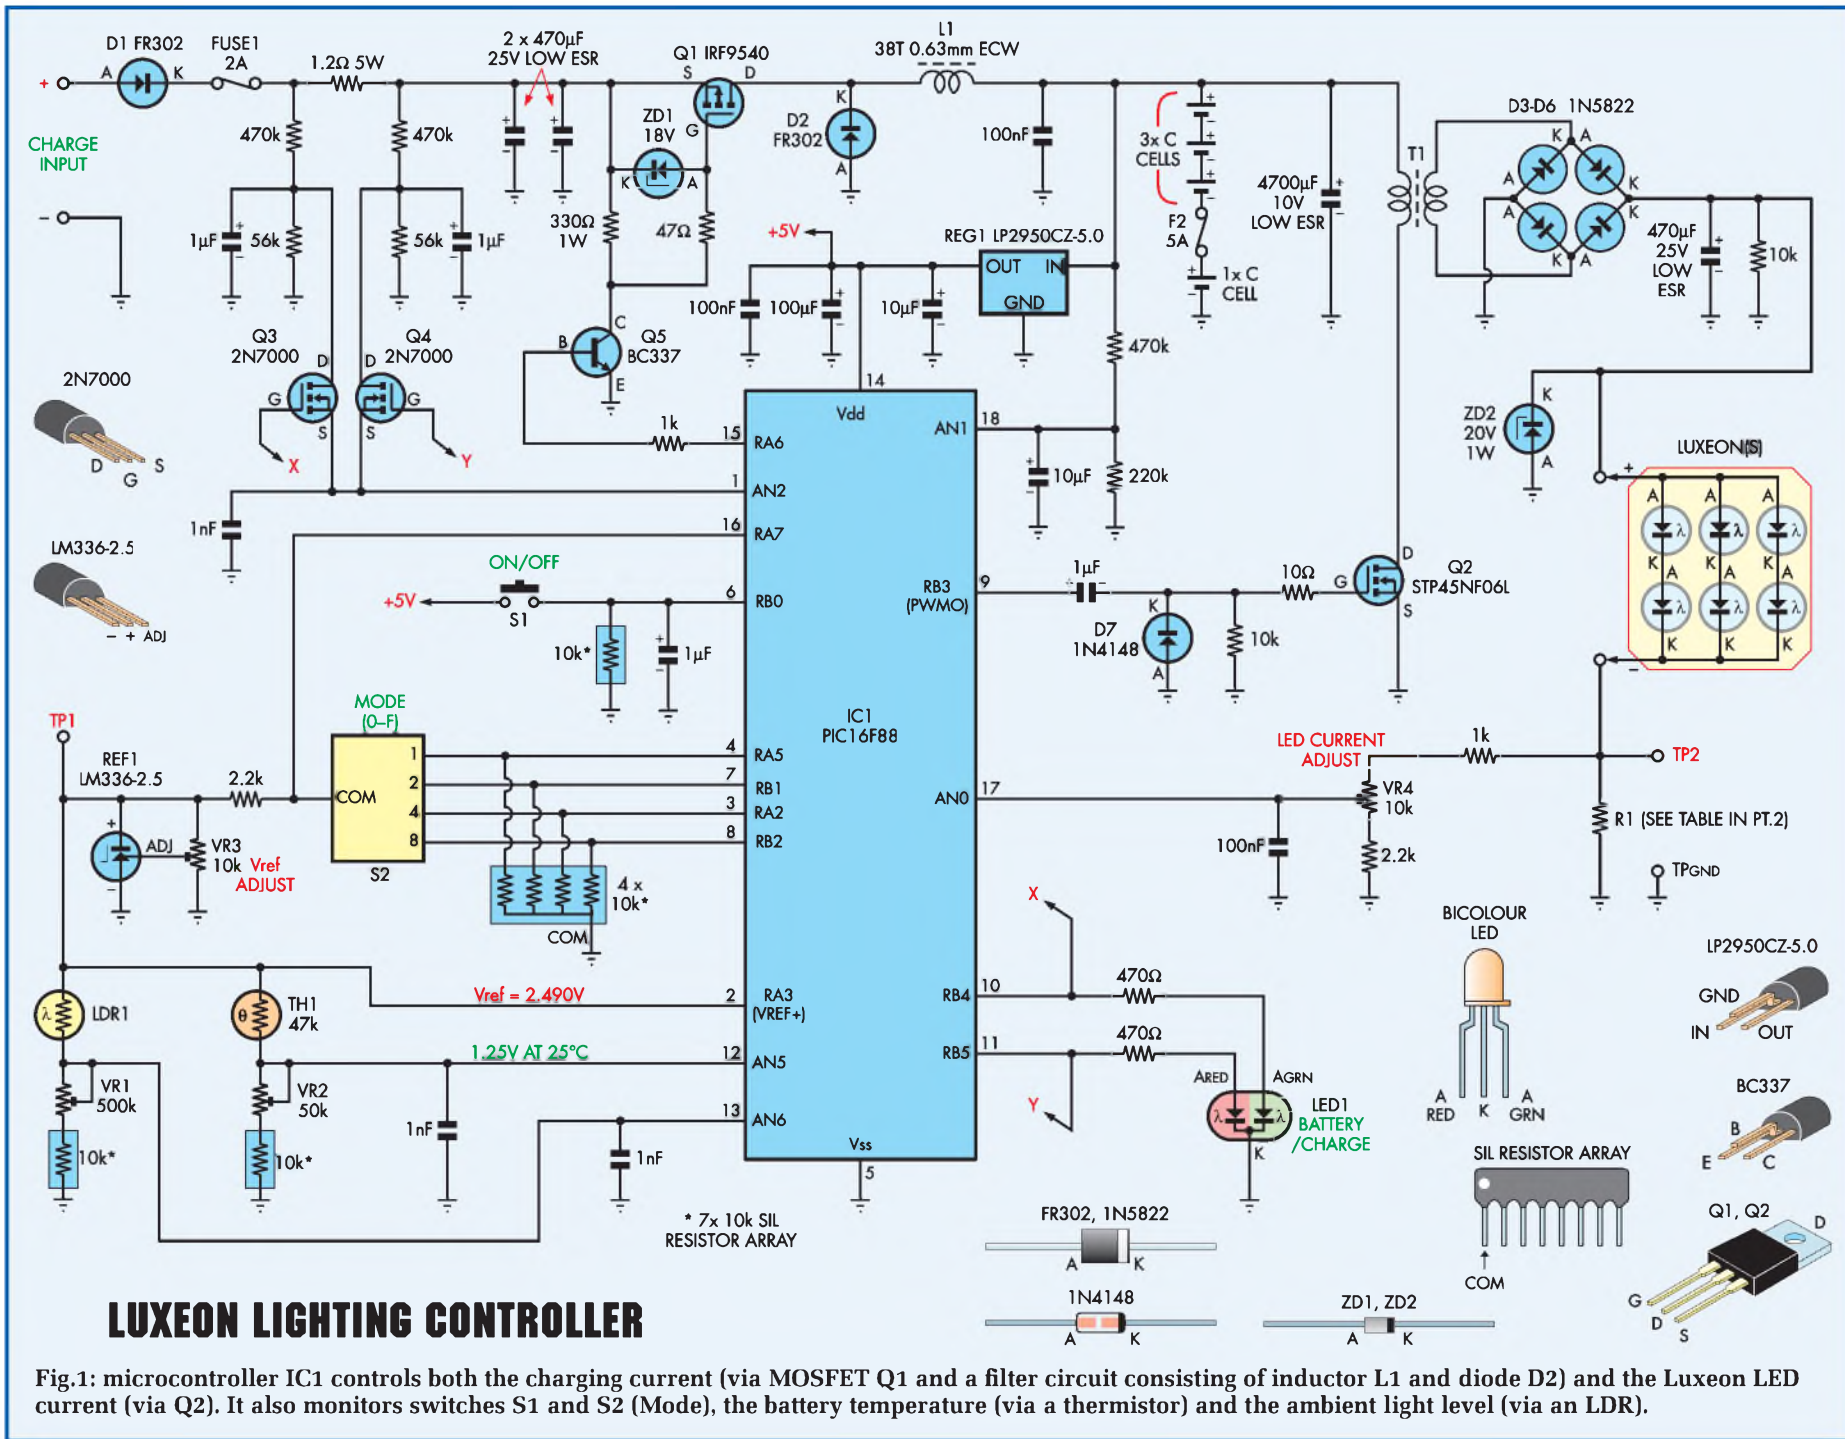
D1 FR302
FUSE1 2A
1.2Ω 5W
2 x 470µF 25V LOW ESR
Q1 IRF9540
L1 38T 0.63mm ECW
S D
+
A K
CHARGE INPUT
−
470k
470k
1µF
56k
56k
1µF
ZD1 18V
G
K A
330Ω 1W
47Ω
D2 FR302
K
A
100nF
3x C CELLS
F2 5A
1x C CELL
4700µF 10V LOW ESR
T1
D3-D6 1N5822
K A
A K
A K
K A
470µF 25V LOW ESR
10k
+5V
REG1 LP2950CZ-5.0
OUT IN
GND
100nF
100µF
10µF
470k
Q3 2N7000
Q4 2N7000
D D
G G
S S
X Y
2N7000
D G S
B
C
E
Q5 BC337
14
Vdd
AN1
18
1k
15
RA6
1
AN2
16
RA7
10µF
220k
ZD2 20V 1W
K
A
LUXEON(S)
+
A A A
K A K A K A
K K K
−
1nF
LM336-2.5
− + ADJ
ON/OFF
+5V
S1
6
RB0
10k*
1µF
RB3 (PWMO)
9
1µF
D7 1N4148
K
A
10Ω
10k
G
D
S
Q2 STP45NF06L
IC1 PIC16F88
TP1
REF1 LM336-2.5
2.2k
MODE (0–F)
COM
1 2 4 8
S2
4
RA5
7
RB1
3
RA2
8
RB2
AN0
17
LED CURRENT ADJUST
1k
TP2
VR4 10k
100nF
2.2k
R1 (SEE TABLE IN PT.2)
TPGND
+
ADJ
VR3 10k
Vref ADJUST
4 x 10k*
COM
X
BICOLOUR LED
LP2950CZ-5.0
GND
IN OUT
LDR1
TH1 47k
Vref = 2.490V
2
RA3 (VREF+)
RB4
10
470Ω
470Ω
1.25V AT 25°C
12
AN5
RB5
11
Y
ARED
AGRN
LED1 BATTERY /CHARGE
K
A RED K A GRN
BC337
B
E C
VR1 500k
10k*
VR2 50k
10k*
1nF
13
AN6
1nF
Vss
5
SIL RESISTOR ARRAY
COM
* 7x 10k SIL RESISTOR ARRAY
FR302, 1N5822
A K
1N4148
A K
ZD1, ZD2
A K
Q1, Q2
D
G
D S
LUXEON LIGHTING CONTROLLER
Fig.1: microcontroller IC1 controls both the charging current (via MOSFET Q1 and a filter circuit consisting of inductor L1 and diode D2) and the Luxeon LED current (via Q2). It also monitors switches S1 and S2 (Mode), the battery temperature (via a thermistor) and the ambient light level (via an LDR).